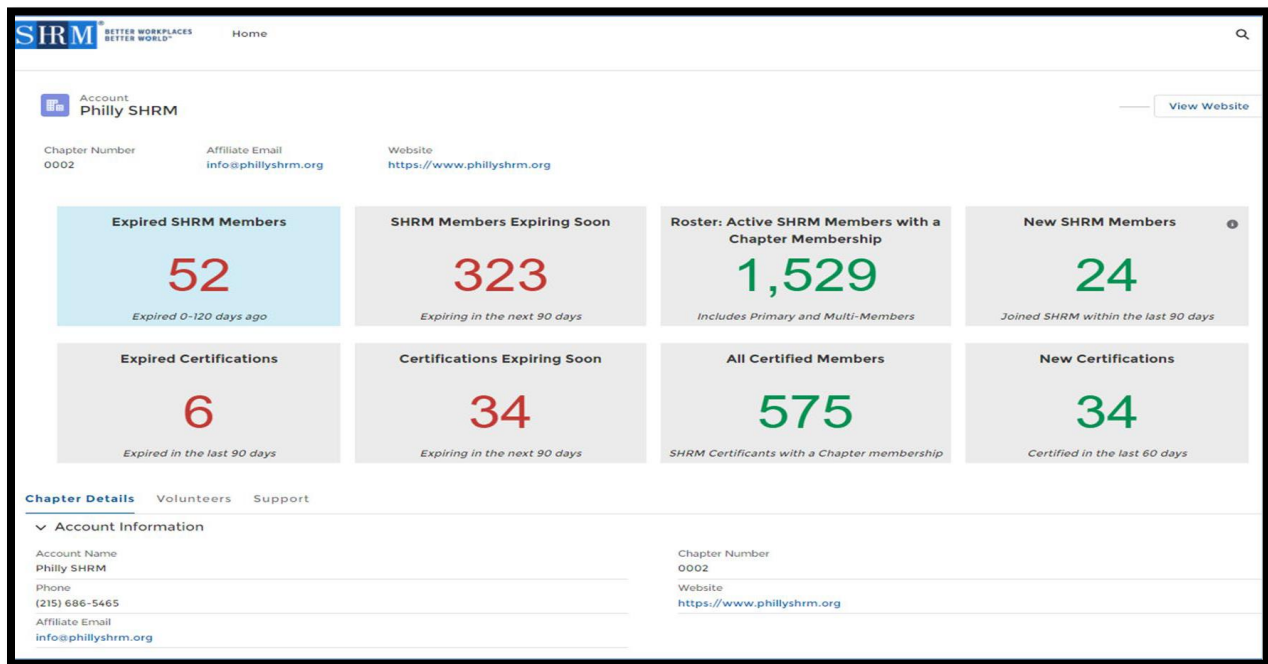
SHRM® BETTER WORKPLACES BETTER WORLD™

Home

Account
Philly SHRM

View Website

Chapter Number
0002

Affiliate Email
info@phillyshrm.org

Website
https://www.phillyshrm.org

Expired SHRM Members
52
Expired 0-120 days ago

SHRM Members Expiring Soon
323
Expiring in the next 90 days

Roster: Active SHRM Members with a Chapter Membership
1,529
Includes Primary and Multi-Members

New SHRM Members
24
Joined SHRM within the last 90 days

Expired Certifications
6
Expired in the last 90 days

Certifications Expiring Soon
34
Expiring in the next 90 days

All Certified Members
575
SHRM Certificants with a Chapter membership

New Certifications
34
Certified in the last 60 days

Chapter Details Volunteers Support

Account Information

Account Name
Philly SHRM

Chapter Number
0002

Phone
(215) 686-5465

Website
https://www.phillyshrm.org

Affiliate Email
info@phillyshrm.org